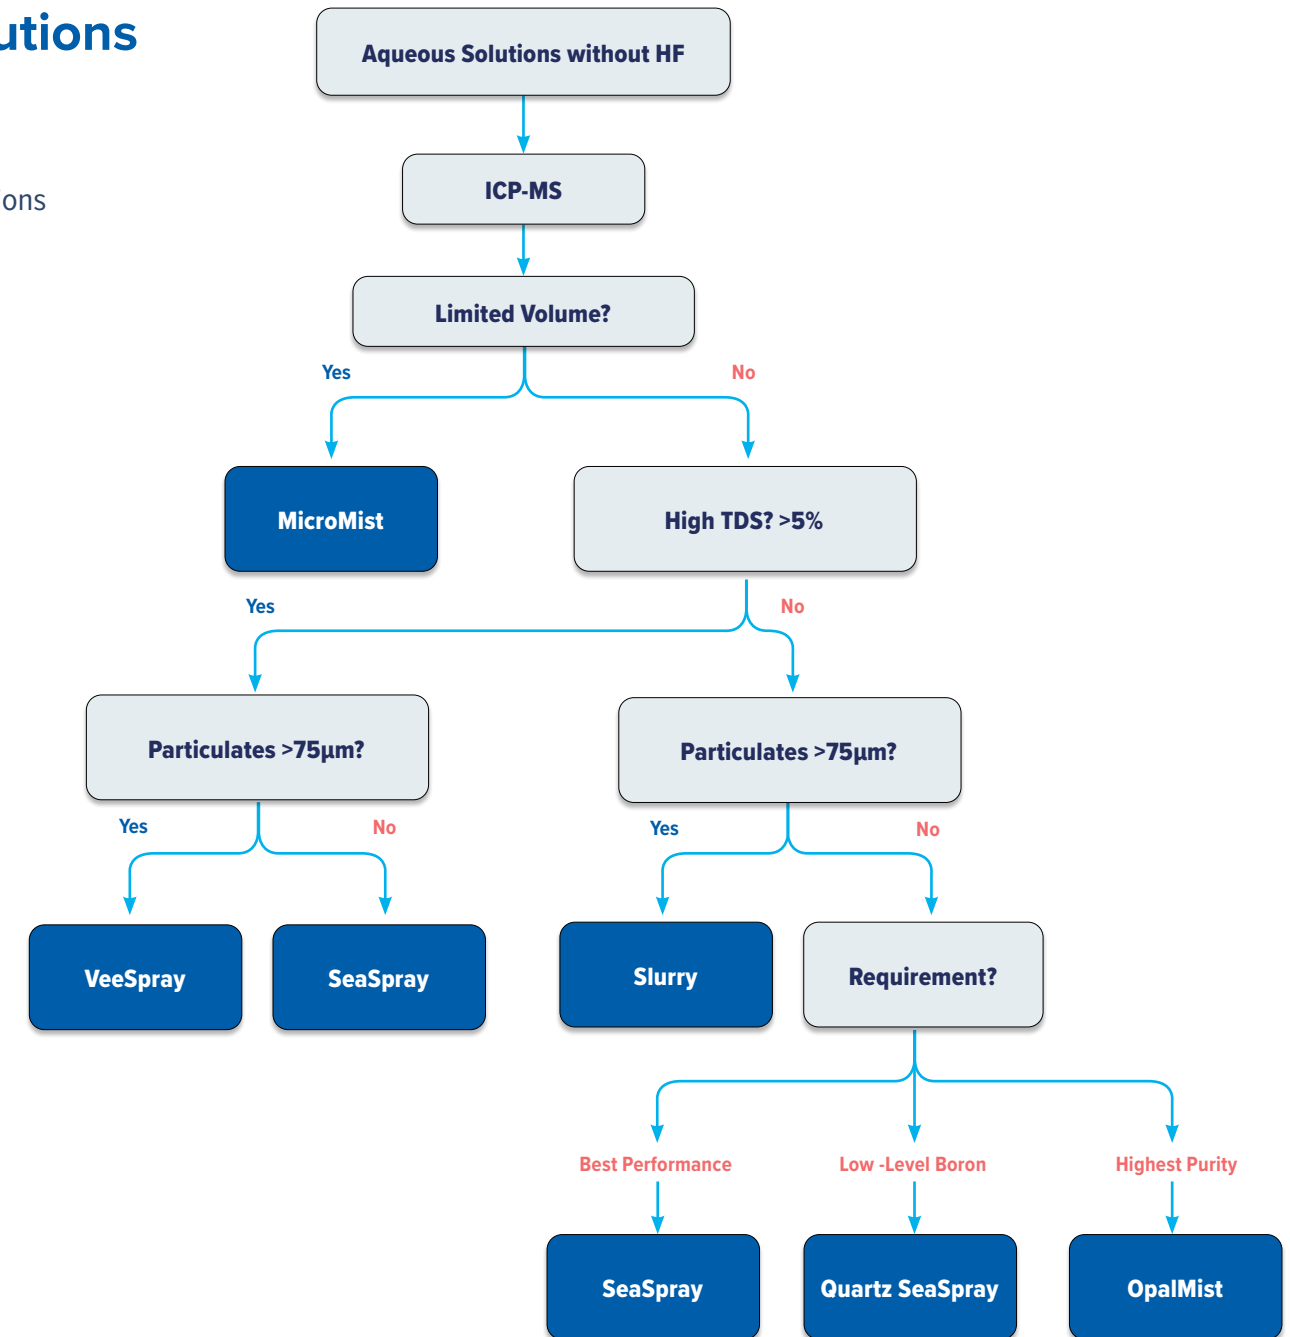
utions

ons

Aqueous Solutions without HF

ICP-MS

Limited Volume?

Yes

No

MicroMist

High TDS? >5%

Yes

No

Particulates >75µm?

Particulates >75µm?

Yes

No

Yes

No

VeeSpray

SeaSpray

Slurry

Requirement?

Best Performance

Low -Level Boron

Highest Purity

SeaSpray

Quartz SeaSpray

OpalMist